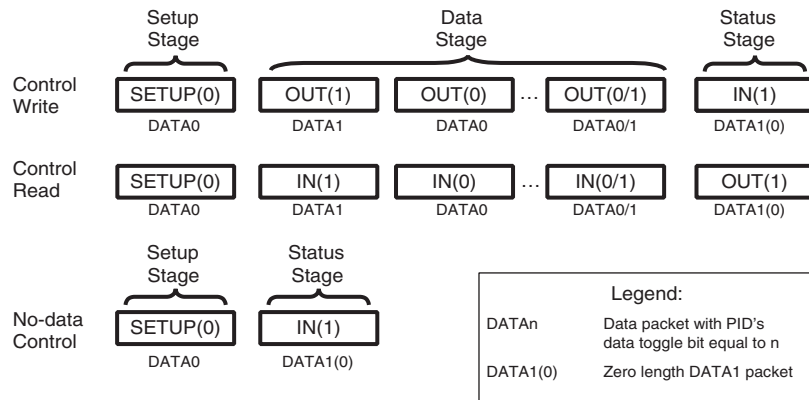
Setup Stage

Data Stage

Status Stage

Control Write

SETUP(0)
DATA0

OUT(1)
DATA1

OUT(0)
DATA0

...

OUT(0/1)
DATA0/1

IN(1)
DATA1(0)

Control Read

SETUP(0)
DATA0

IN(1)
DATA1

IN(0)
DATA0

...

IN(0/1)
DATA0/1

OUT(1)
DATA1(0)

Setup Stage

Status Stage

No-data Control

SETUP(0)
DATA0

IN(1)
DATA1(0)

Legend:

| | |
|---|---|
| DATAn | Data packet with PID's data toggle bit equal to n |
| DATA1(0) | Zero length DATA1 packet |